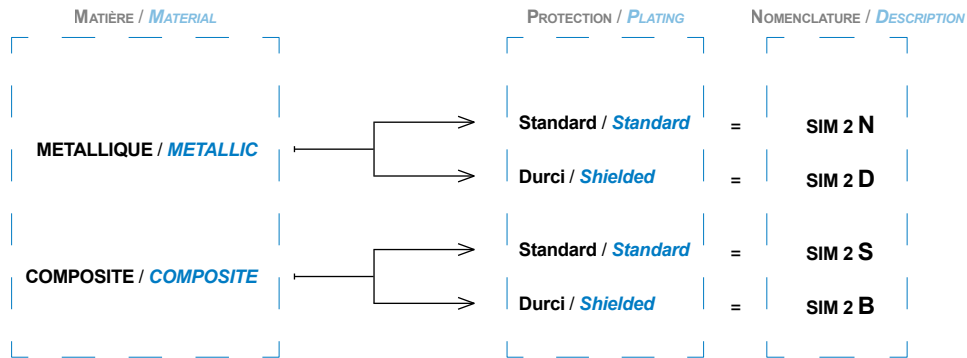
MATIÈRE / MATERIAL

PROTECTION / PLATING

NOMENCLATURE / DESCRIPTION

METALLIQUE / METALLIC

Standard / Standard = SIM 2 N

Durci / Shielded = SIM 2 D

COMPOSITE / COMPOSITE

Standard / Standard = SIM 2 S

Durci / Shielded = SIM 2 B